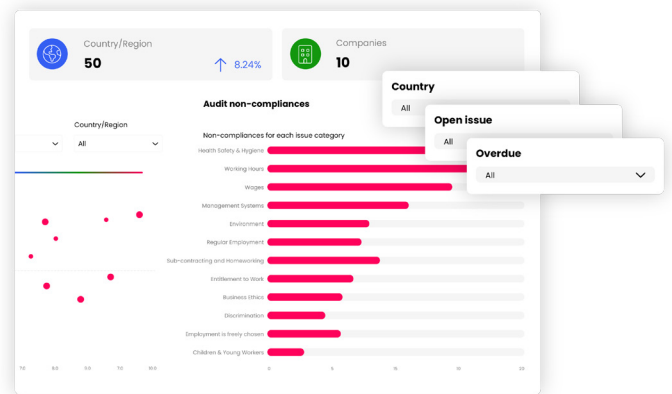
Country/Region
50
8.24%

Companies
10

Country
All

Open issue
All

Overdue
All

Audit non-compliances

Country/Region
All

Non-compliances for each issue category

Health Safety & Hygiene
Working Hours
Wages
Management Systems
Environment
Regular Employment
Sub-contracting and Homeworking
Entitlement to Work
Business Ethics
Discrimination
Employment is freely chosen
Children & Young Workers

0
5
10
15
20

7.0
8.0
9.0
11.0
10.0